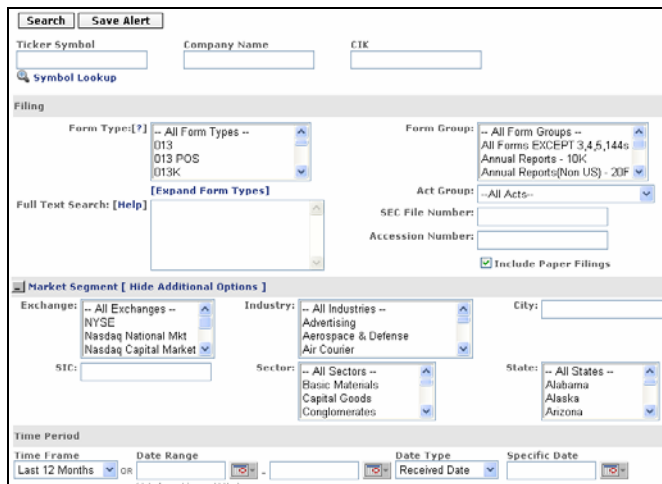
Search Save Alert

Ticker Symbol Company Name CIK

Symbol Lookup

Filing

Form Type:[?]
-- All Form Types --
013
013 POS
013K

[Expand Form Types]

Form Group:
-- All Form Groups --
All Forms EXCEPT 3,4,5,144s
Annual Reports - 10K
Annual Reports(Non US) - 20F

Act Group: --All Acts--

Full Text Search: [Help]

SEC File Number:

Accession Number:

Include Paper Filings

Market Segment [ Hide Additional Options ]

Exchange:
-- All Exchanges --
NYSE
Nasdaq National Mkt
Nasdaq Capital Market

Industry:
-- All Industries --
Advertising
Aerospace & Defense
Air Courier

City:

SIC:

Sector:
-- All Sectors --
Basic Materials
Capital Goods
Conglomerates

State:
-- All States --
Alabama
Alaska
Arizona

Time Period

Time Frame
Last 12 Months OR

Date Range
-

Date Type
Received Date

Specific Date